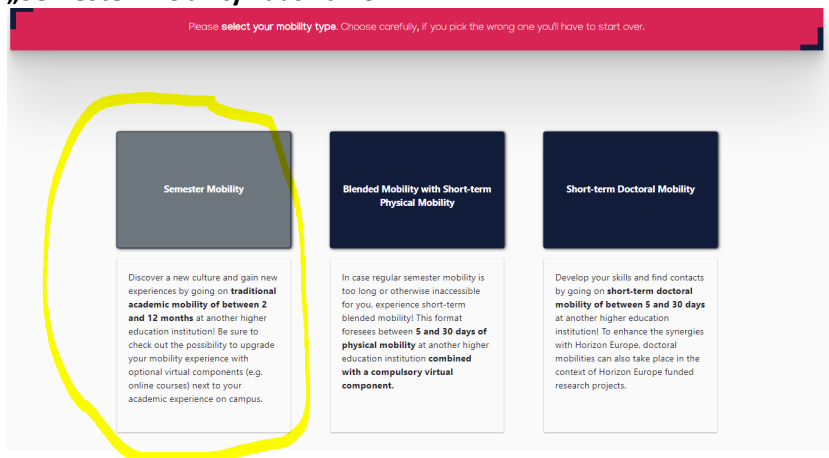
Please select your mobility type. Choose carefully, if you pick the wrong one you'll have to start over.

Semester Mobility

Discover a new culture and gain new experiences by going on traditional academic mobility of between 2 and 12 months at another higher education institution! Be sure to check out the possibility to upgrade your mobility experience with optional virtual components (e.g. online courses) next to your academic experience on campus.

Blended Mobility with Short-term Physical Mobility

In case regular semester mobility is too long or otherwise inaccessible for you, experience short-term blended mobility! This format foresees between 5 and 30 days of physical mobility at another higher education institution combined with a compulsory virtual component.

Short-term Doctoral Mobility

Develop your skills and find contacts by going on short-term doctoral mobility of between 5 and 30 days at another higher education institution! To enhance the synergies with Horizon Europe, doctoral mobilities can also take place in the context of Horizon Europe funded research projects.